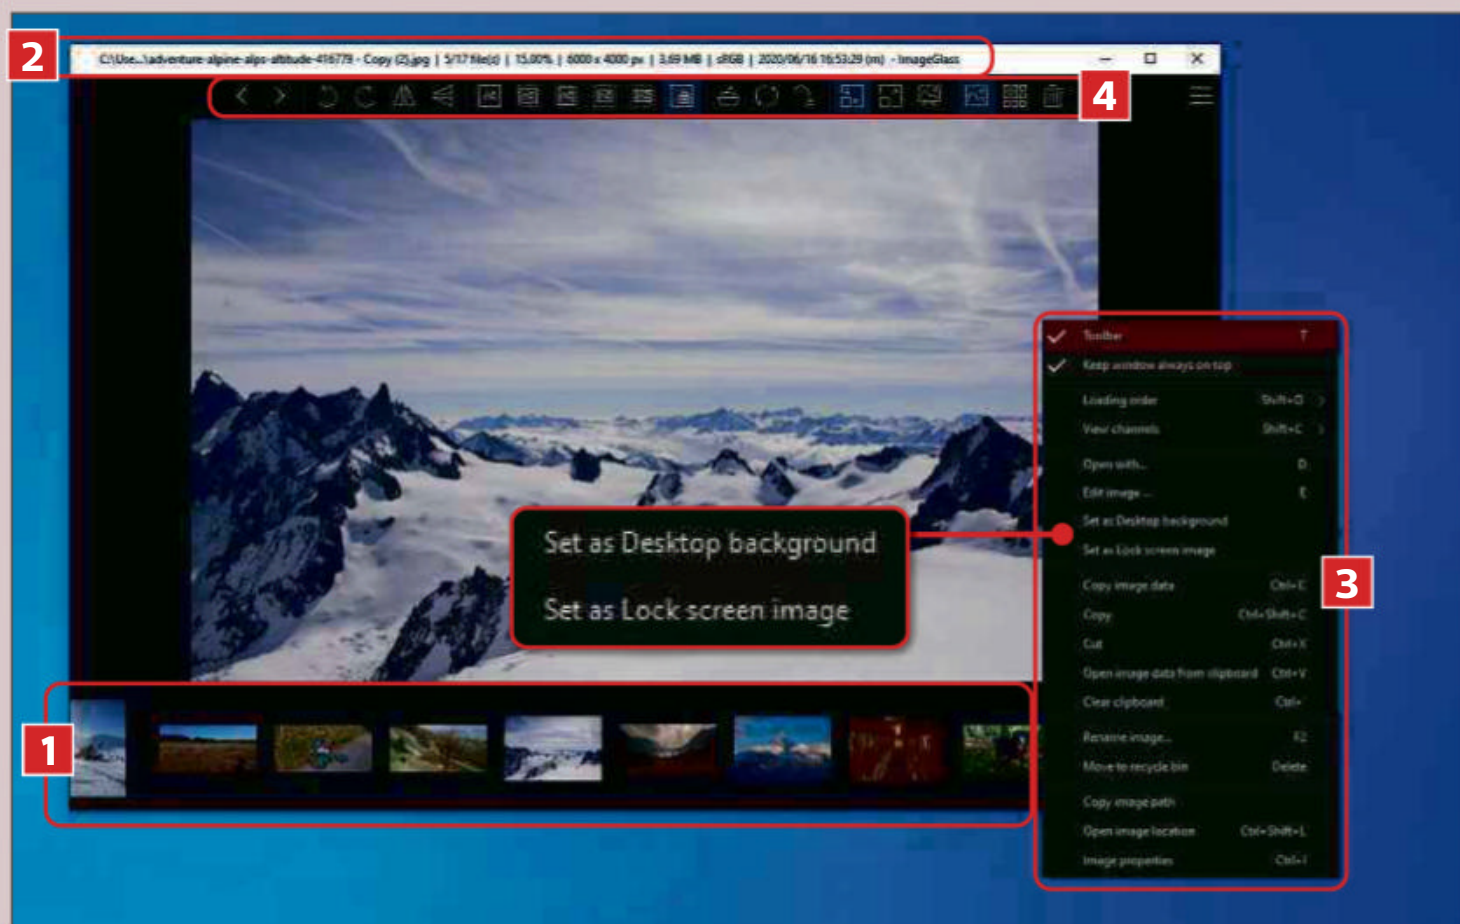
2

C:\Use...\adventure-alpine-alps-altitude-416779 - Copy (2).jpg | 5/17 file(s) | 15.00% | 6000 x 4000 px | 3.69 MB | sRGB | 2020/06/16 16:53:29 (m) - ImageGlass

4

Toolbar T
Keep window always on top
Loading order Shift+O
View channels Shift+C
Open with... D
Edit image... E
Set as Desktop background
Set as Lock screen image
Copy image data Ctrl+C
Copy Ctrl+Shift+C
Cut Ctrl+X
Open image data from clipboard Ctrl+V
Clear clipboard Ctrl+`
Rename image... F2
Move to recycle bin Delete
Copy image path
Open image location Ctrl+Shift+L
Image properties Ctrl+I

Set as Desktop background
Set as Lock screen image

3

1